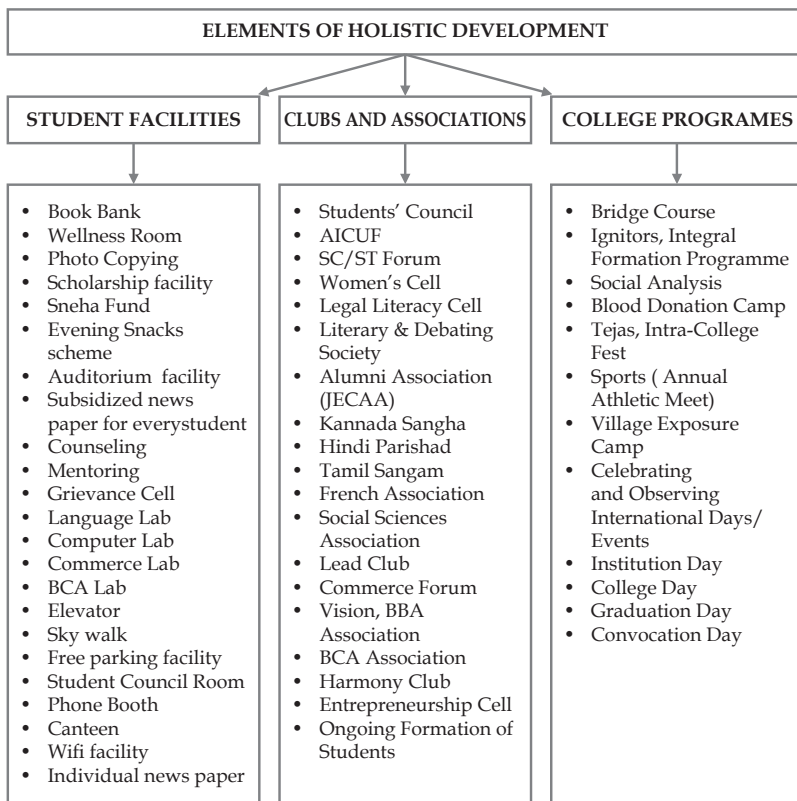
ELEMENTS OF HOLISTIC DEVELOPMENT

STUDENT FACILITIES

- Book Bank
- Wellness Room
- Photo Copying
- Scholarship facility
- Sneha Fund
- Evening Snacks scheme
- Auditorium facility
- Subsidized news paper for everystudent
- Counseling
- Mentoring
- Grievance Cell
- Language Lab
- Computer Lab
- Commerce Lab
- BCA Lab
- Elevator
- Sky walk
- Free parking facility
- Student Council Room
- Phone Booth
- Canteen
- Wifi facility
- Individual news paper

CLUBS AND ASSOCIATIONS

- Students' Council
- AICUF
- SC/ST Forum
- Women's Cell
- Legal Literacy Cell
- Literary & Debating Society
- Alumni Association (JECAA)
- Kannada Sangha
- Hindi Parishad
- Tamil Sangam
- French Association
- Social Sciences Association
- Lead Club
- Commerce Forum
- Vision, BBA Association
- BCA Association
- Harmony Club
- Entrepreneurship Cell
- Ongoing Formation of Students

COLLEGE PROGRAMES

- Bridge Course
- Ignitors, Integral Formation Programme
- Social Analysis
- Blood Donation Camp
- Tejas, Intra-College Fest
- Sports ( Annual Athletic Meet)
- Village Exposure Camp
- Celebrating and Observing International Days/ Events
- Institution Day
- College Day
- Graduation Day
- Convocation Day